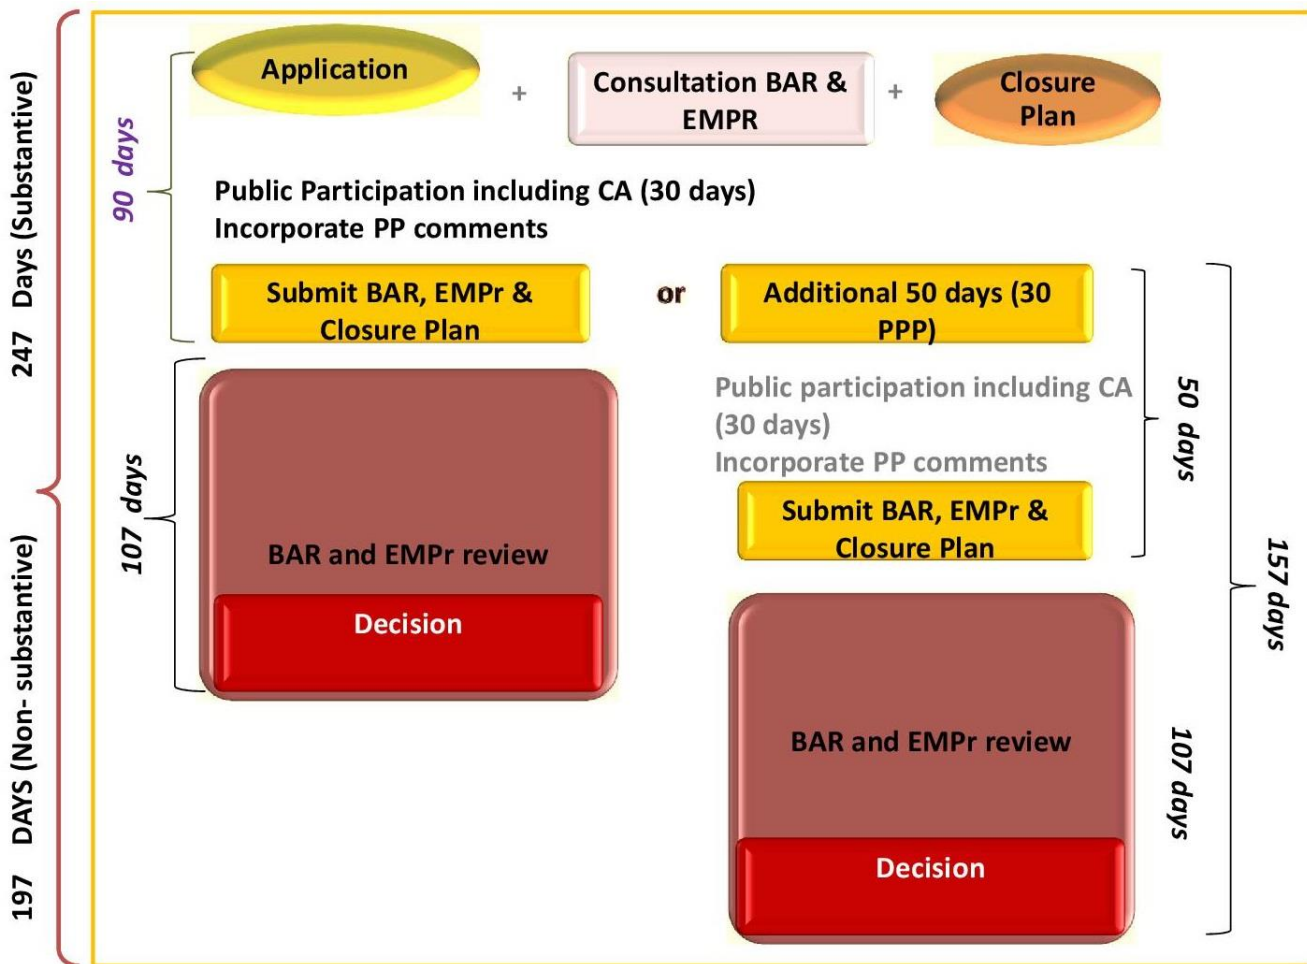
247 Days (Substantive)

197 DAYS (Non- substantive)

90 days

Application + Consultation BAR & EMPR + Closure Plan

Public Participation including CA (30 days)
Incorporate PP comments

Submit BAR, EMPr & Closure Plan

or

Additional 50 days (30 PPP)

107 days

BAR and EMPr review

Decision

Public participation including CA (30 days)
Incorporate PP comments

Submit BAR, EMPr & Closure Plan

50 days

157 days

BAR and EMPr review

Decision

107 days